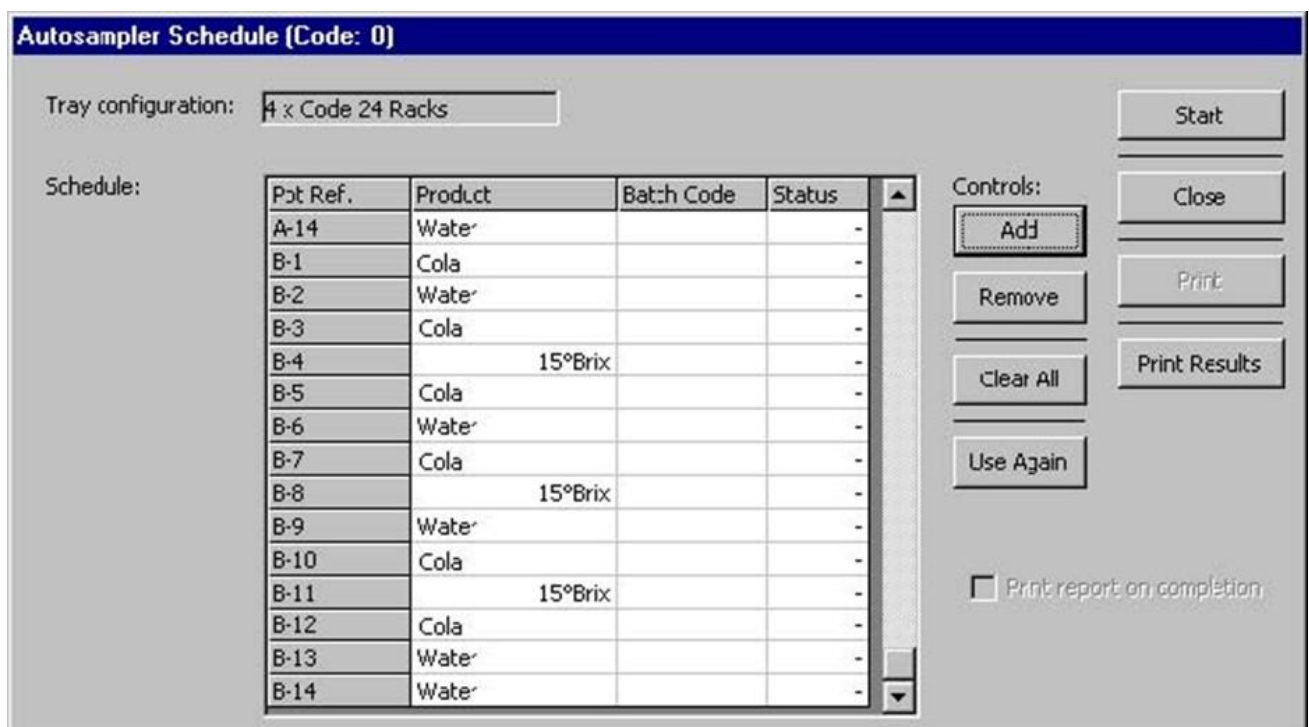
Autosampler Schedule (Code: 0)

Tray configuration: 4 x Code 24 Racks

Schedule:

| Pot Ref. | Product | Batch Code | Status |
|---|---|---|---|
| A-14 | Water | | - |
| B-1 | Cola | | - |
| B-2 | Water | | - |
| B-3 | Cola | | - |
| B-4 | 15°Brix | | - |
| B-5 | Cola | | - |
| B-6 | Water | | - |
| B-7 | Cola | | - |
| B-8 | 15°Brix | | - |
| B-9 | Water | | - |
| B-10 | Cola | | - |
| B-11 | 15°Brix | | - |
| B-12 | Cola | | - |
| B-13 | Water | | - |
| B-14 | Water | | - |

Controls:
Add
Remove
Clear All
Use Again

Start
Close
Print
Print Results

Print report on completion